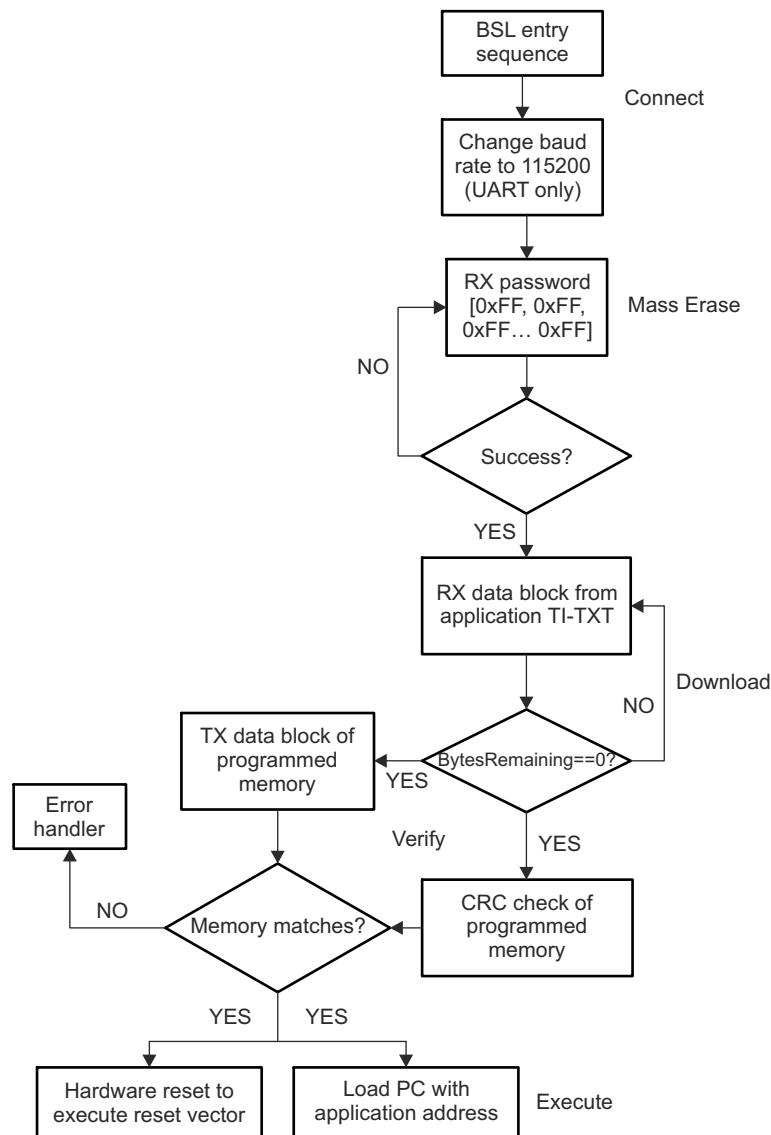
BSL entry sequence

Connect

Change baud rate to 115200 (UART only)

RX password [0xFF, 0xFF, 0xFF… 0xFF]

Mass Erase

NO

Success?

YES

RX data block from application TI-TXT

Download

NO

TX data block of programmed memory

YES

BytesRemaining==0?

Error handler

Verify

YES

NO

Memory matches?

CRC check of programmed memory

YES

YES

Hardware reset to execute reset vector

Load PC with application address

Execute